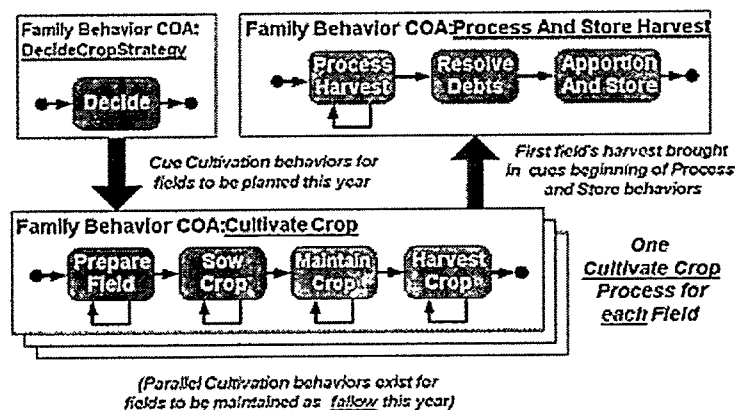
Family Behavior COA: DecideCropStrategy

Decide

Family Behavior COA: Process And Store Harvest

Process Harvest

Resolve Debts

Apportion And Store

Cue Cultivation behaviors for fields to be planted this year

First field's harvest brought in cues beginning of Process and Store behaviors

Family Behavior COA: Cultivate Crop

Prepare Field

Sow Crop

Maintain Crop

Harvest Crop

One Cultivate Crop Process for each Field

(Parallel Cultivation behaviors exist for fields to be maintained as fallow this year)